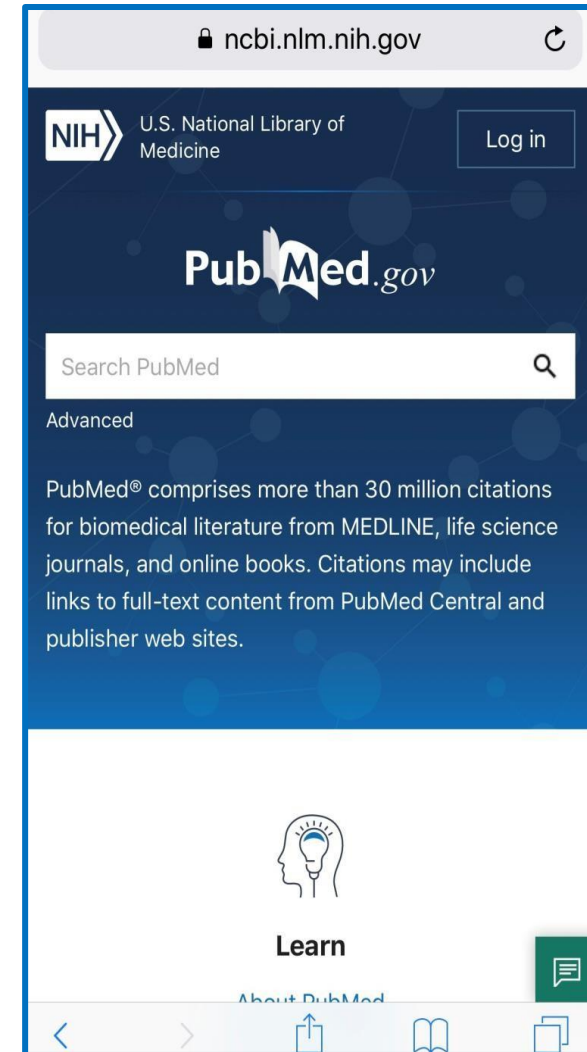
ncbi.nlm.nih.gov

NIH U.S. National Library of Medicine

Log in

PubMed.gov

Search PubMed

Advanced

PubMed® comprises more than 30 million citations for biomedical literature from MEDLINE, life science journals, and online books. Citations may include links to full-text content from PubMed Central and publisher web sites.

Learn

About PubMed